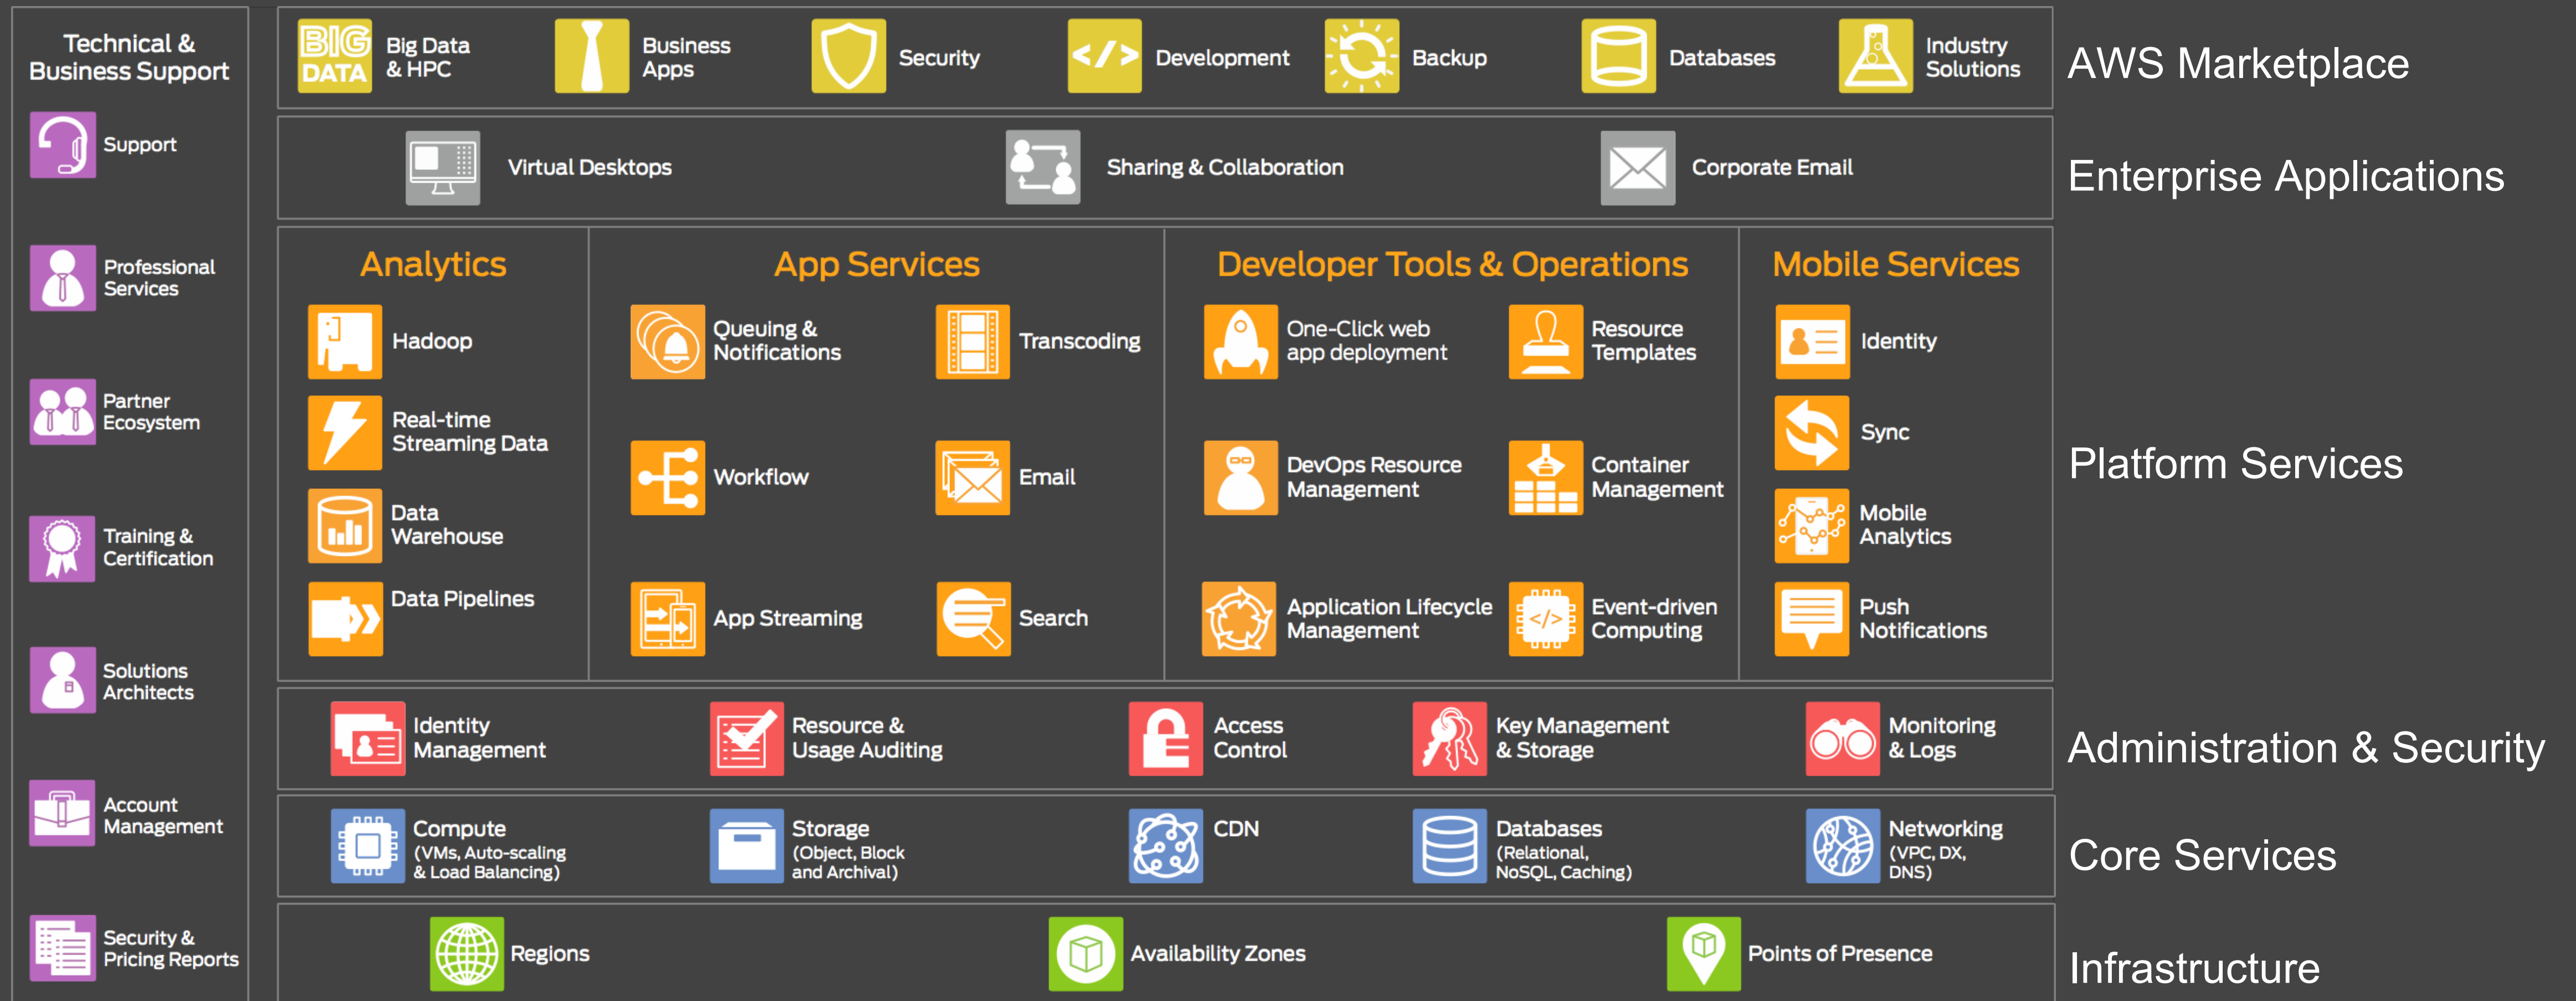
Technical & Business Support

Support

Professional Services

Partner Ecosystem

Training & Certification

Solutions Architects

Account Management

Security & Pricing Reports

BIG DATA Big Data & HPC

Business Apps

Security

Development

Backup

Databases

Industry Solutions

AWS Marketplace

Virtual Desktops

Sharing & Collaboration

Corporate Email

Enterprise Applications

Analytics

Hadoop

Real-time Streaming Data

Data Warehouse

Data Pipelines

App Services

Queuing & Notifications

Transcoding

Workflow

Email

App Streaming

Search

Developer Tools & Operations

One-Click web app deployment

Resource Templates

DevOps Resource Management

Container Management

Application Lifecycle Management

Event-driven Computing

Mobile Services

Identity

Sync

Mobile Analytics

Push Notifications

Platform Services

Identity Management

Resource & Usage Auditing

Access Control

Key Management & Storage

Monitoring & Logs

Administration & Security

Compute (VMs, Auto-scaling & Load Balancing)

Storage (Object, Block and Archival)

CDN

Databases (Relational, NoSQL, Caching)

Networking (VPC, DX, DNS)

Core Services

Regions

Availability Zones

Points of Presence

Infrastructure